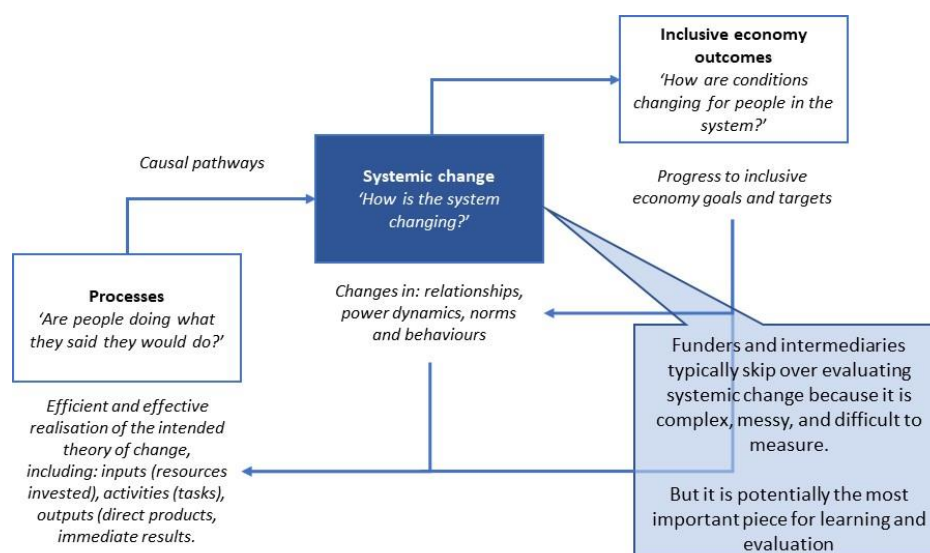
**Inclusive economy outcomes**
'How are conditions changing for people in the system?'

Causal pathways

**Systemic change**
'How is the system changing?'

Progress to inclusive economy goals and targets

**Processes**
'Are people doing what they said they would do?'

Changes in: relationships, power dynamics, norms and behaviours

Funders and intermediaries typically skip over evaluating systemic change because it is complex, messy, and difficult to measure.

But it is potentially the most important piece for learning and evaluation

Efficient and effective realisation of the intended theory of change, including: inputs (resources invested), activities (tasks), outputs (direct products, immediate results.